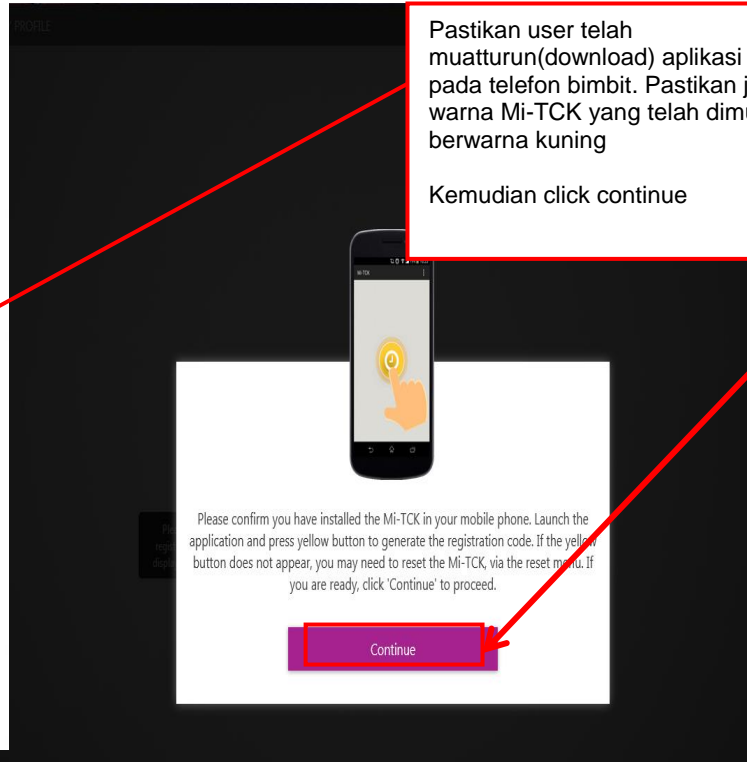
PROFILE

Pastikan user telah muatturun(download) aplikasi pada telefon bimbit. Pastikan j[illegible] warna Mi-TCK yang telah dimu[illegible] berwarna kuning

Kemudian click continue

Mi-TCK

Please confirm you have installed the Mi-TCK in your mobile phone. Launch the application and press yellow button to generate the registration code. If the yellow button does not appear, you may need to reset the Mi-TCK, via the reset menu. If you are ready, click 'Continue' to proceed.

Continue